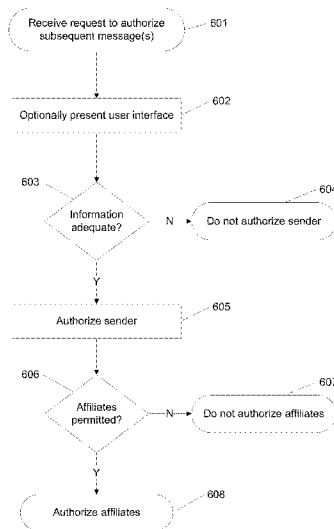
Receive request to authorize subsequent message(s)

601

Optionally present user interface

602

603

Information adequate?

N

Do not authorize sender

604

Y

Authorize sender

605

606

Affiliates permitted?

N

Do not authorize affiliates

607

Y

Authorize affiliates

608